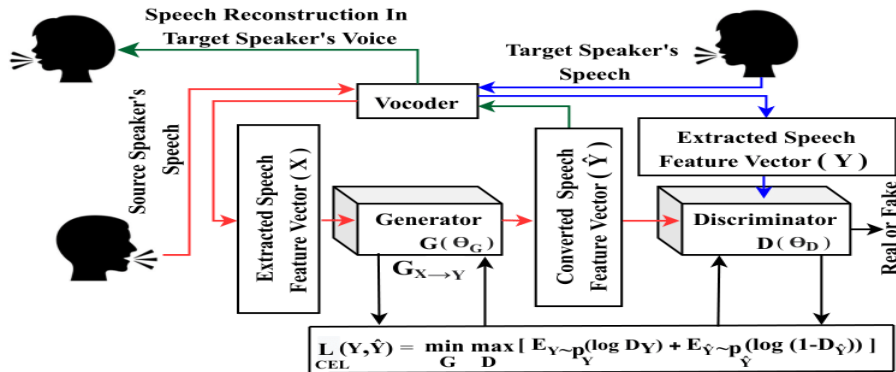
Speech Reconstruction In Target Speaker's Voice

Target Speaker's Speech

Vocoder

Source Speaker's Speech

Extracted Speech Feature Vector ( X )

Converted Speech Feature Vector ( $\hat{Y}$ )

Extracted Speech Feature Vector ( Y )

Generator $G(\Theta_G)$

$G_{X \rightarrow Y}$

Discriminator $D(\Theta_D)$

Real or Fake

$L_{CEL}(Y,\hat{Y}) = \min_{G} \max_{D} [\ E_{Y \sim p_Y}(\log D_Y) + E_{\hat{Y} \sim p_{\hat{Y}}}(\log (1-D_{\hat{Y}}))\ ]$